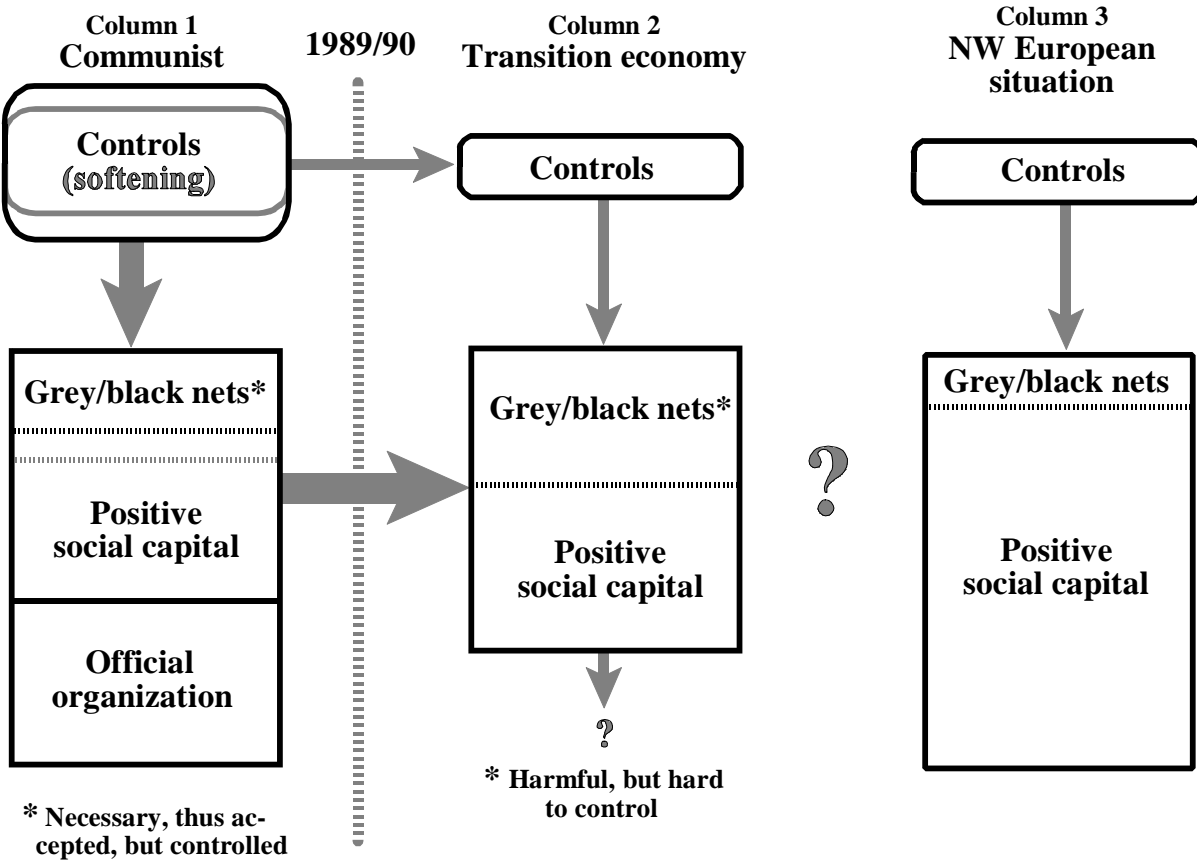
Column 1
Communist

1989/90

Column 2
Transition economy

Column 3
NW European situation

Controls
(softening)

Controls

Controls

Grey/black nets*

Positive social capital

Official organization

Grey/black nets*

Positive social capital

?

* Harmful, but hard to control

?

Grey/black nets

Positive social capital

* Necessary, thus accepted, but controlled